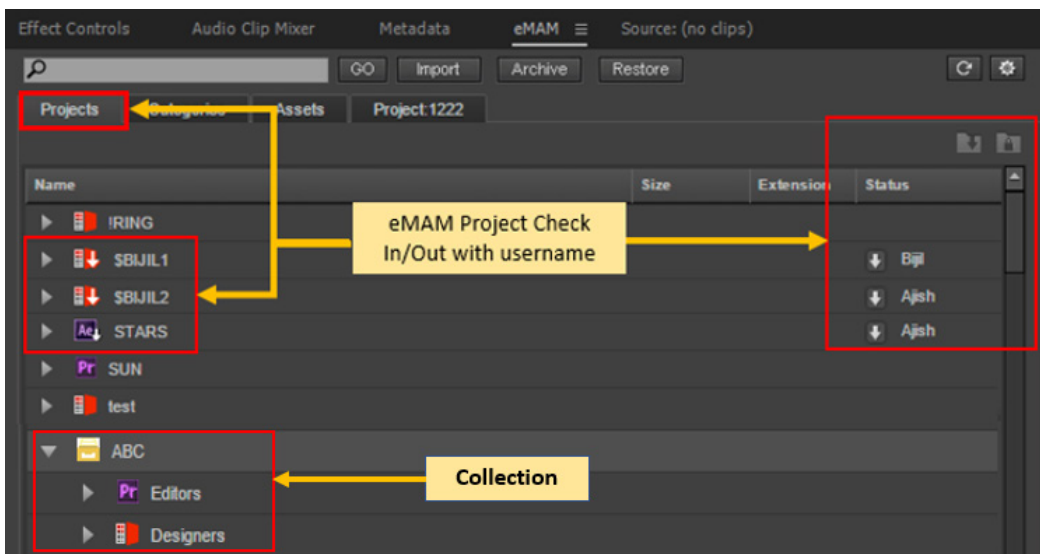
Effect Controls Audio Clip Mixer Metadata eMAM ≡ Source: (no clips)

GO Import Archive Restore

Projects Categories Assets Project:1222

| Name | Size | Extension | Status |
|---|---|---|---|
| !RING | | | |
| $BIJIL1 | | | Bijil |
| $BIJIL2 | | | Ajish |
| STARS | | | Ajish |
| SUN | | | |
| test | | | |
| ABC | | | |
| Editors | | | |
| Designers | | | |

eMAM Project Check In/Out with username

Collection